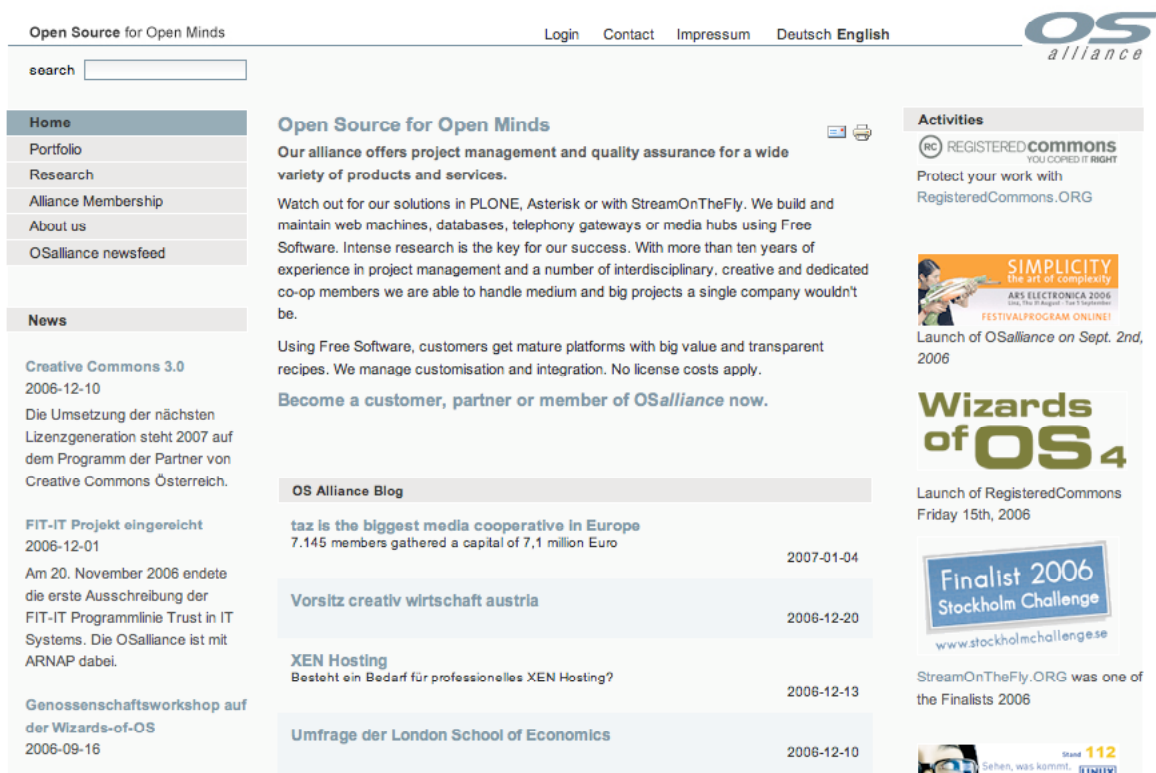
Open Source for Open Minds

Login Contact Impressum Deutsch English

OS alliance

search

Home
Portfolio
Research
Alliance Membership
About us
OSalliance newsfeed

News

Creative Commons 3.0
2006-12-10
Die Umsetzung der nächsten Lizenzgeneration steht 2007 auf dem Programm der Partner von Creative Commons Österreich.

FIT-IT Projekt eingereicht
2006-12-01
Am 20. November 2006 endete die erste Ausschreibung der FIT-IT Programmlinie Trust in IT Systems. Die OSalliance ist mit ARNAP dabei.

Genossenschaftsworkshop auf der Wizards-of-OS
2006-09-16

Open Source for Open Minds

Our alliance offers project management and quality assurance for a wide variety of products and services.

Watch out for our solutions in PLONE, Asterisk or with StreamOnTheFly. We build and maintain web machines, databases, telephony gateways or media hubs using Free Software. Intense research is the key for our success. With more than ten years of experience in project management and a number of interdisciplinary, creative and dedicated co-op members we are able to handle medium and big projects a single company wouldn't be.

Using Free Software, customers get mature platforms with big value and transparent recipes. We manage customisation and integration. No license costs apply.

Become a customer, partner or member of OSalliance now.

OS Alliance Blog

taz is the biggest media cooperative in Europe
7.145 members gathered a capital of 7,1 million Euro
2007-01-04

Vorsitz creativ wirtschaft austria
2006-12-20

XEN Hosting
Besteht ein Bedarf für professionelles XEN Hosting?
2006-12-13

Umfrage der London School of Economics
2006-12-10

Activities

RC REGISTEREDCOMMONS YOU COPIED IT RIGHT
Protect your work with RegisteredCommons.ORG

SIMPLICITY the art of complexity ARS ELECTRONICA 2006 FESTIVALPROGRAM ONLINE!
Launch of OSalliance on Sept. 2nd, 2006

Wizards of OS 4
Launch of RegisteredCommons Friday 15th, 2006

Finalist 2006 Stockholm Challenge www.stockholmchallenge.se
StreamOnTheFly.ORG was one of the Finalists 2006

Stand 112 Sehen, was kommt.